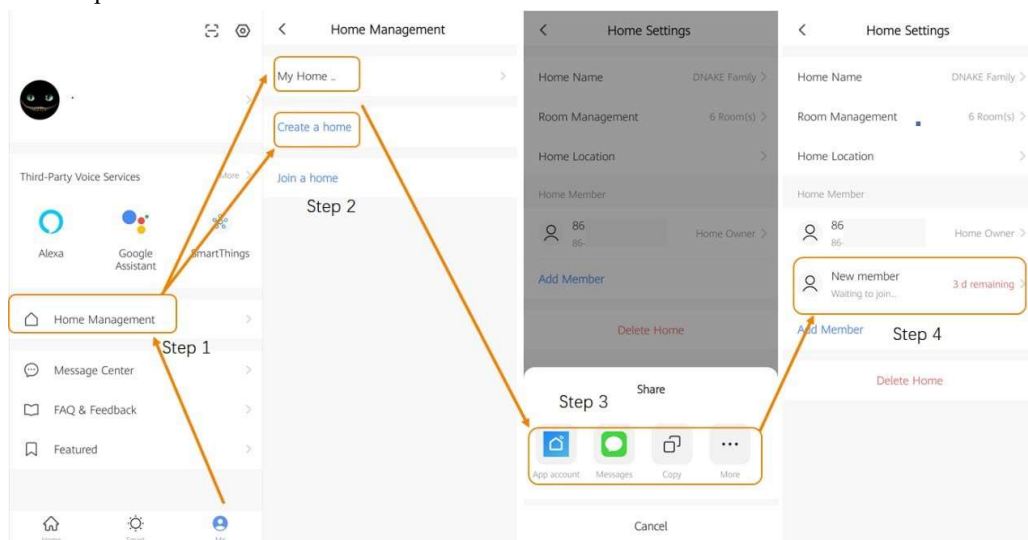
·

Third-Party Voice Services
More

Alexa
Google Assistant
SmartThings

Home Management
Step 1

Message Center
FAQ & Feedback
Featured

Home
Smart
Me

Home Management

My Home ..

Create a home

Join a home
Step 2

Home Settings

Home Name
DNAKE Family

Room Management
6 Room(s)

Home Location

Home Member

86
86-
Home Owner

Add Member

Delete Home

Share
Step 3

App account
Messages
Copy
More

Cancel

Home Settings

Home Name
DNAKE Family

Room Management
6 Room(s)

Home Location

Home Member

86
86-
Home Owner

New member
Waiting to join...
3 d remaining

Add Member
Step 4

Delete Home